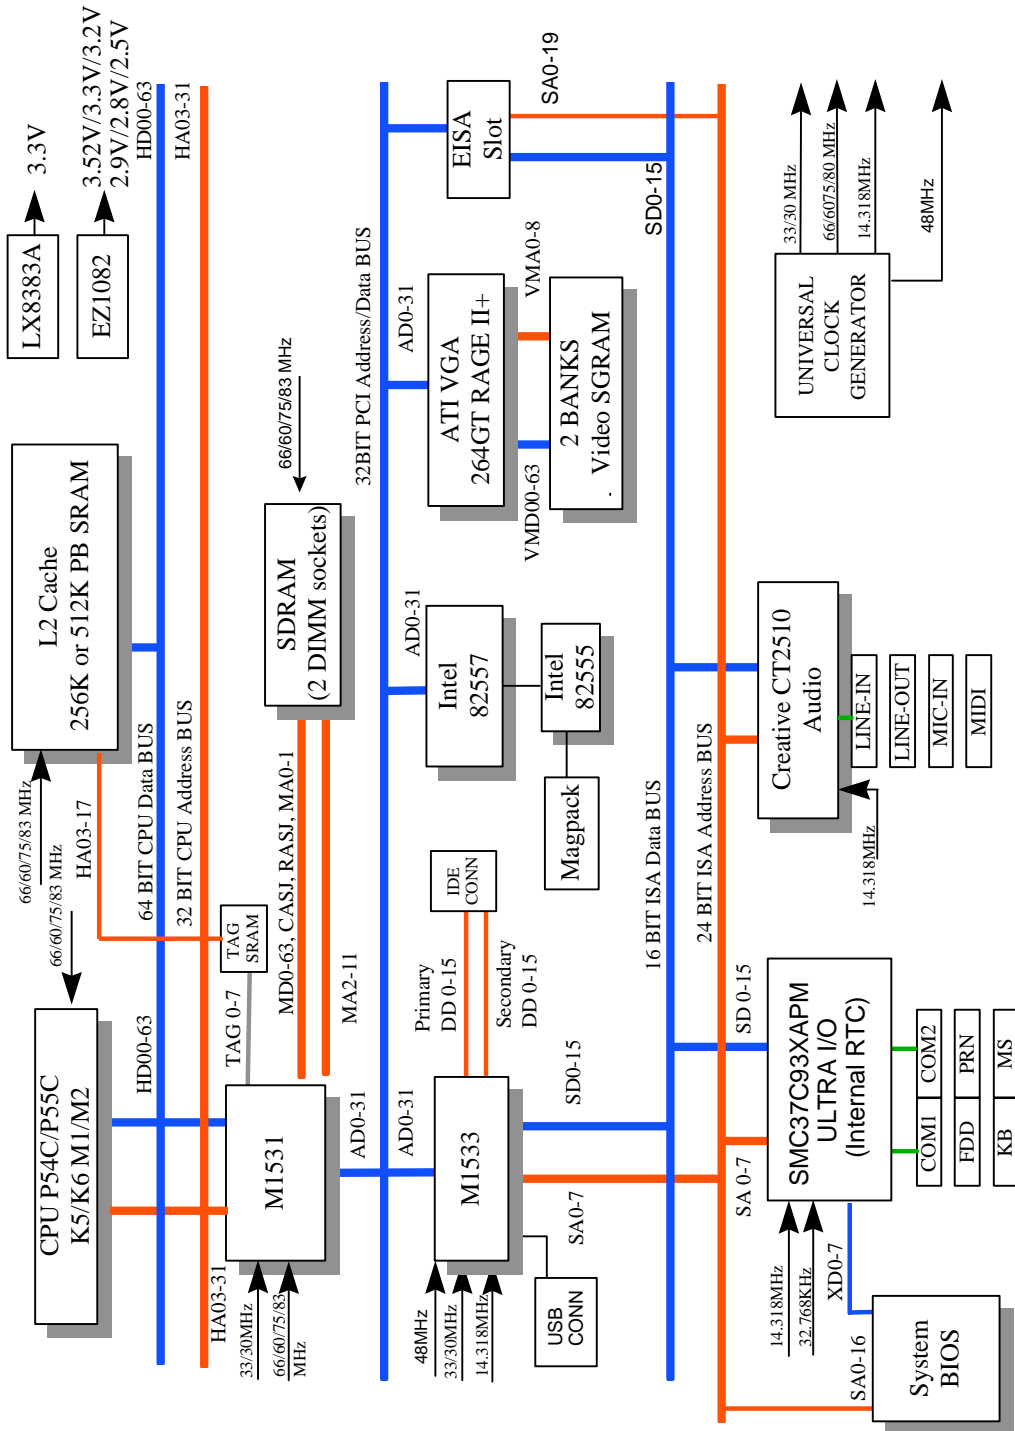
3.3V
LX8383A
3.52V/3.3V/3.2V
2.9V/2.8V/2.5V
EZ1082
HD00-63
HA03-31
L2 Cache
256K or 512K PB SRAM
66/60/75/83 MHz
66/60/75/83 MHz
HA03-17
64 BIT CPU Data BUS
32 BIT CPU Address BUS
CPU P54C/P55C
K5/K6 M1/M2
HD00-63
TAG SRAM
TAG 0-7
M1531
HA03-31
33/30MHz
66/60/75/83 MHz
66/60/75/83 MHz
SDRAM
(2 DIMM sockets)
MD0-63, CASJ, RASJ, MA0-1
MA2-11
AD0-31
32BIT PCI Address/Data BUS
AD0-31
EISA Slot
SA0-19
AD0-31
ATI VGA
264GT RAGE II+
VMA0-8
2 BANKS
Video SGRAM
VMD00-63
AD0-31
Intel 82557
Intel 82555
Magpack
IDE CONN
Primary DD 0-15
Secondary DD 0-15
AD0-31
M1533
SD0-15
SA0-7
USB CONN
48MHz
33/30MHz
14.318MHz
SD0-15
16 BIT ISA Data BUS
24 BIT ISA Address BUS
33/30 MHz
66/6075/80 MHz
14.318MHz
48MHz
UNIVERSAL CLOCK GENERATOR
Creative CT2510 Audio
LINE-IN
LINE-OUT
MIC-IN
MIDI
14.318MHz
SD 0-15
SMC37C93XAPM
ULTRA I/O
(Internal RTC)
COM1
COM2
FDD
PRN
KB
MS
SA 0-7
14.318MHz
32.768KHz
XD0-7
SA0-16
System BIOS